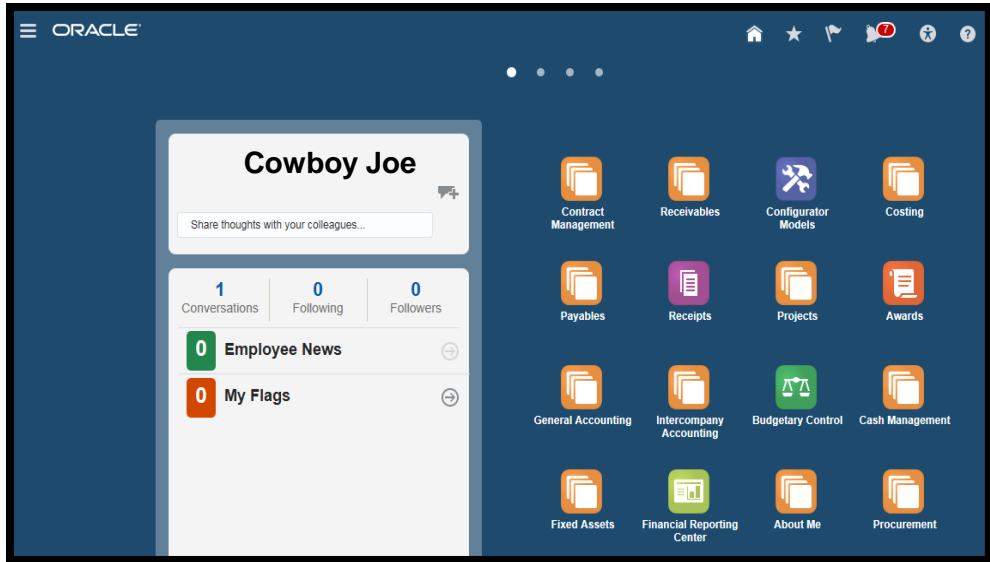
ORACLE

7

Cowboy Joe

Share thoughts with your colleagues...

| 1 | 0 | 0 |
|---|---|---|
| Conversations | Following | Followers |

0 Employee News

0 My Flags

Contract Management
Receivables
Configurator Models
Costing
Payables
Receipts
Projects
Awards
General Accounting
Intercompany Accounting
Budgetary Control
Cash Management
Fixed Assets
Financial Reporting Center
About Me
Procurement